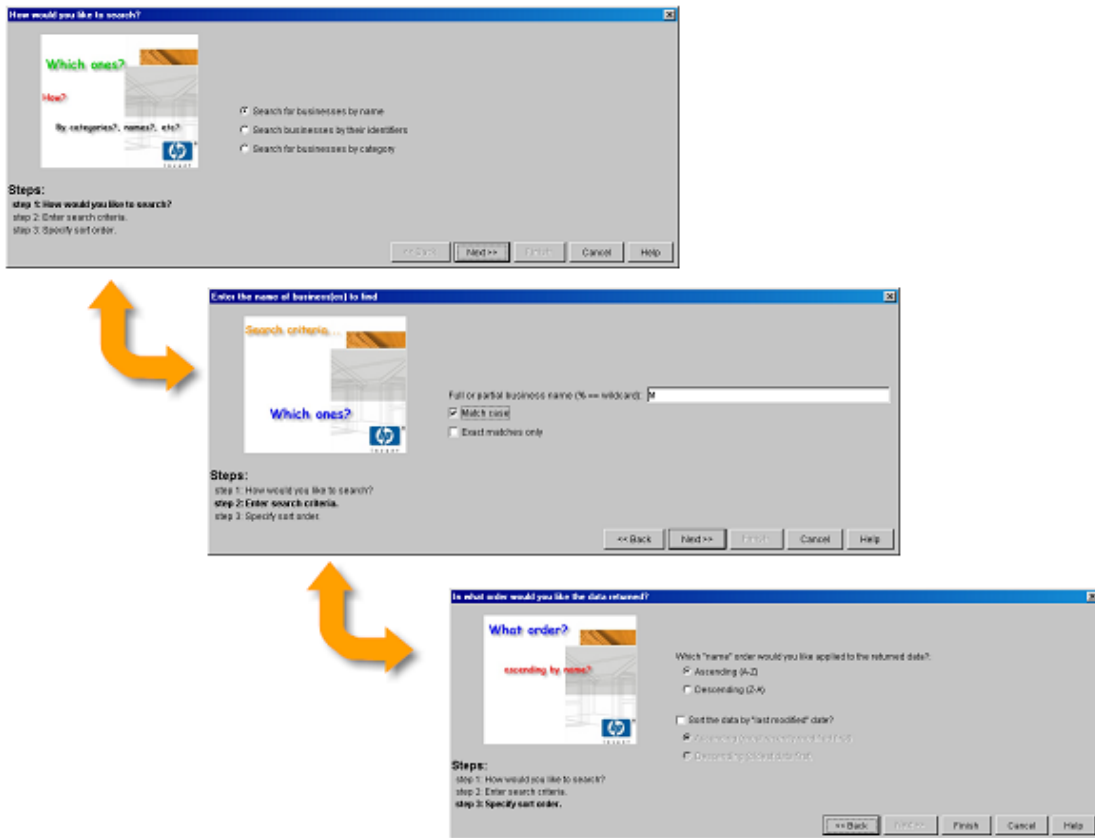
How would you like to search?

Which ones?

How?

By categories?, names?, etc?

Search for businesses by name

Search businesses by their identifiers

Search for businesses by category

Steps:
step 1: How would you like to search?
step 2: Enter search criteria.
step 3: Specify sort order.

<< Back | Next >> | Finish | Cancel | Help

Enter the name of business(es) to find

Search criteria...

Which ones?

Full or partial business name (% == wildcard): M

Match case

Exact matches only

Steps:
step 1: How would you like to search?
step 2: Enter search criteria.
step 3: Specify sort order.

<< Back | Next >> | Finish | Cancel | Help

In what order would you like the data returned?

What order?

ascending by name?

Which "name" order would you like applied to the returned data?:

Ascending (A-Z)

Descending (Z-A)

Sort the data by "last modified" date?

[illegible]

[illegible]

Steps:
step 1: How would you like to search?
step 2: Enter search criteria.
step 3: Specify sort order.

<< Back | Next >> | Finish | Cancel | Help